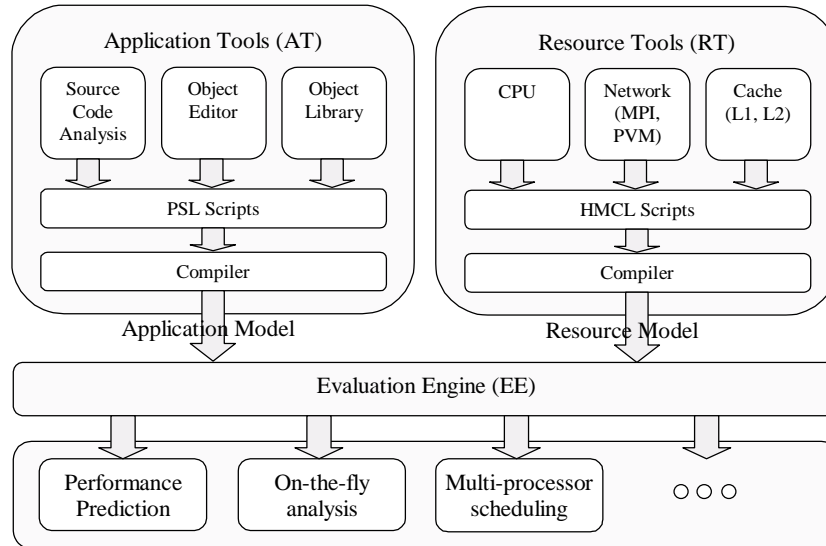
Application Tools (AT)

Source Code Analysis

Object Editor

Object Library

PSL Scripts

Compiler

Resource Tools (RT)

CPU

Network (MPI, PVM)

Cache (L1, L2)

HMCL Scripts

Compiler

Application Model

Resource Model

Evaluation Engine (EE)

Performance Prediction

On-the-fly analysis

Multi-processor scheduling

○○○